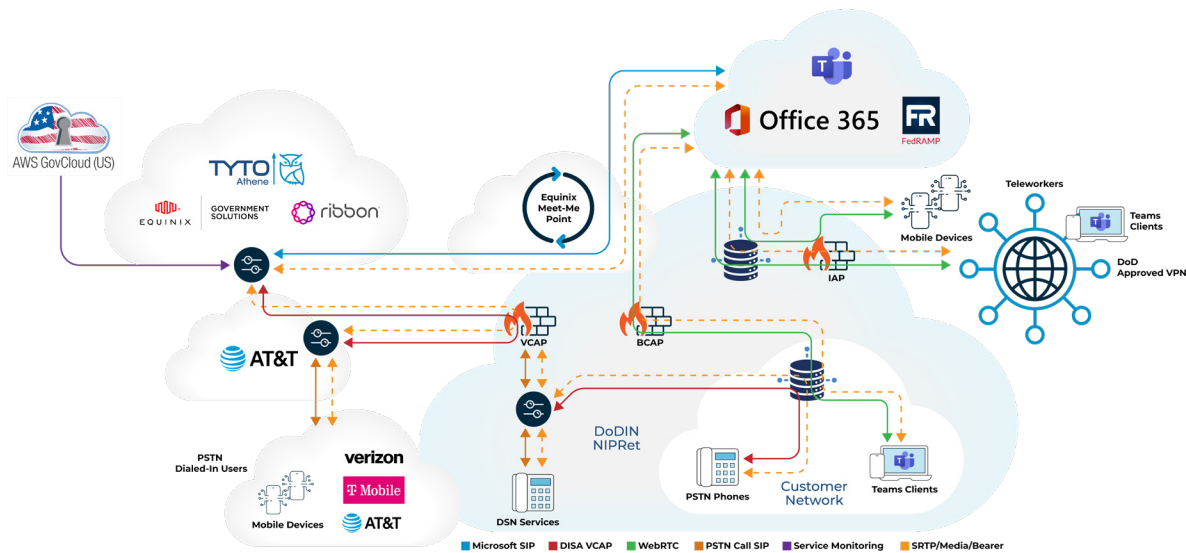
AWS GovCloud (US)

TYTO Athene

EQUINIX | GOVERNMENT SOLUTIONS

ribbon

Equinix Meet-Me Point

Office 365

FR FedRAMP

Teleworkers

Teams Clients

Mobile Devices

IAP

DoD Approved VPN

AT&T

VCAP

BCAP

DoDIN NIPRet

PSTN Dialed-In Users

verizon

T Mobile

AT&T

Mobile Devices

DSN Services

PSTN Phones

Customer Network

Teams Clients

Microsoft SIP | DISA VCAP | WebRTC | PSTN Call SIP | Service Monitoring | SRTP/Media/Bearer